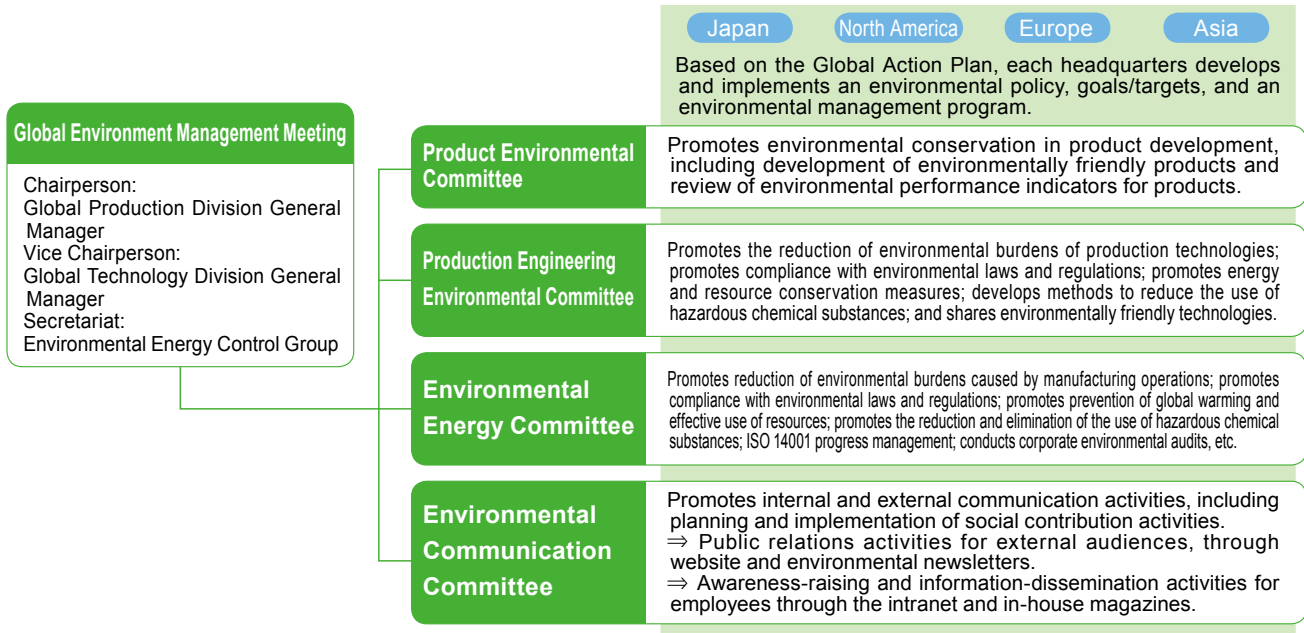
Japan
North America
Europe
Asia

Based on the Global Action Plan, each headquarters develops and implements an environmental policy, goals/targets, and an environmental management program.

Global Environment Management Meeting

Chairperson:
Global Production Division General Manager
Vice Chairperson:
Global Technology Division General Manager
Secretariat:
Environmental Energy Control Group

Product Environmental Committee

Promotes environmental conservation in product development, including development of environmentally friendly products and review of environmental performance indicators for products.

Production Engineering Environmental Committee

Promotes the reduction of environmental burdens of production technologies; promotes compliance with environmental laws and regulations; promotes energy and resource conservation measures; develops methods to reduce the use of hazardous chemical substances; and shares environmentally friendly technologies.

Environmental Energy Committee

Promotes reduction of environmental burdens caused by manufacturing operations; promotes compliance with environmental laws and regulations; promotes prevention of global warming and effective use of resources; promotes the reduction and elimination of the use of hazardous chemical substances; ISO 14001 progress management; conducts corporate environmental audits, etc.

Environmental Communication Committee

Promotes internal and external communication activities, including planning and implementation of social contribution activities.
⇒ Public relations activities for external audiences, through website and environmental newsletters.
⇒ Awareness-raising and information-dissemination activities for employees through the intranet and in-house magazines.